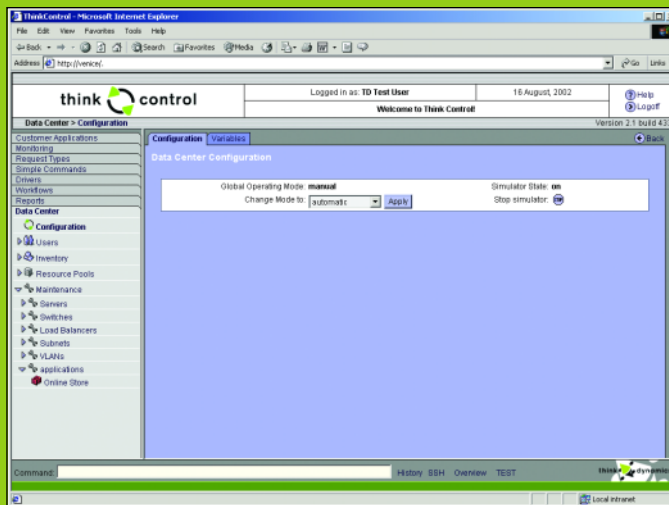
ThinkControl - Microsoft Internet Explorer

File Edit View Favorites Tools Help

Back Search Favorites Media

Address http://venice/.

Go Links

think control

Logged in as: TD Test User

16 August, 2002

Welcome to Think Control!

Help

Logoff

Data Center > Configuration

Version 2.1 build 43

Customer Applications
Monitoring
Request Types
Simple Commands
Drivers
Workflows
Reports
Data Center
Configuration
Users
Inventory
Resource Pools
Maintenance
Servers
Switches
Load Balancers
Subnets
VLANs
applications
Online Store

Configuration Variables

Back

Data Center Configuration

Global Operating Mode: manual

Simulator State: on

Change Mode to: automatic Apply

Stop simulator:

Command:

History SSH Overview TEST

think dynamics

Local intranet